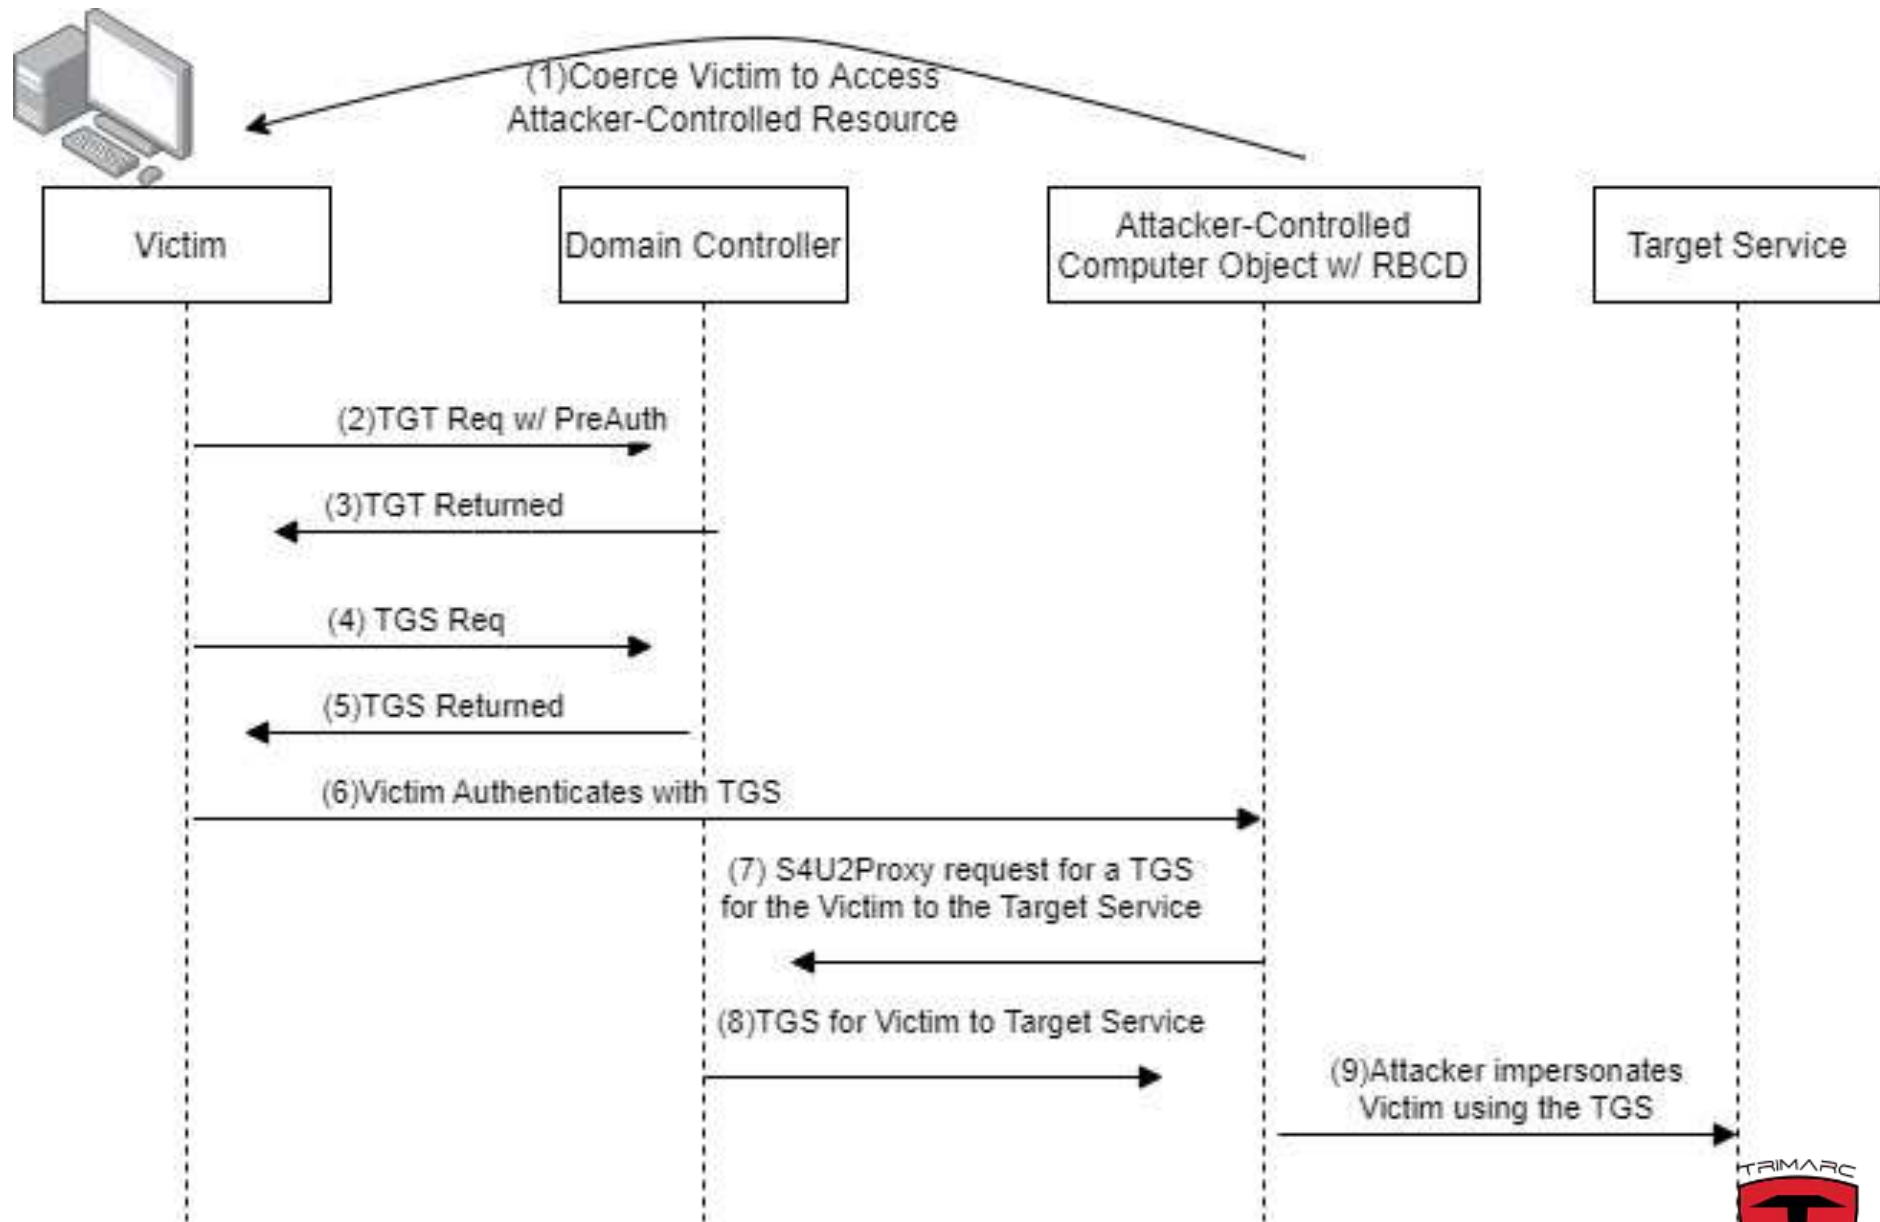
(1)Coerce Victim to Access Attacker-Controlled Resource

Victim

Domain Controller

Attacker-Controlled Computer Object w/ RBCD

Target Service

(2)TGT Req w/ PreAuth

(3)TGT Returned

(4) TGS Req

(5)TGS Returned

(6)Victim Authenticates with TGS

(7) S4U2Proxy request for a TGS for the Victim to the Target Service

(8)TGS for Victim to Target Service

(9)Attacker impersonates Victim using the TGS

TRIMARC